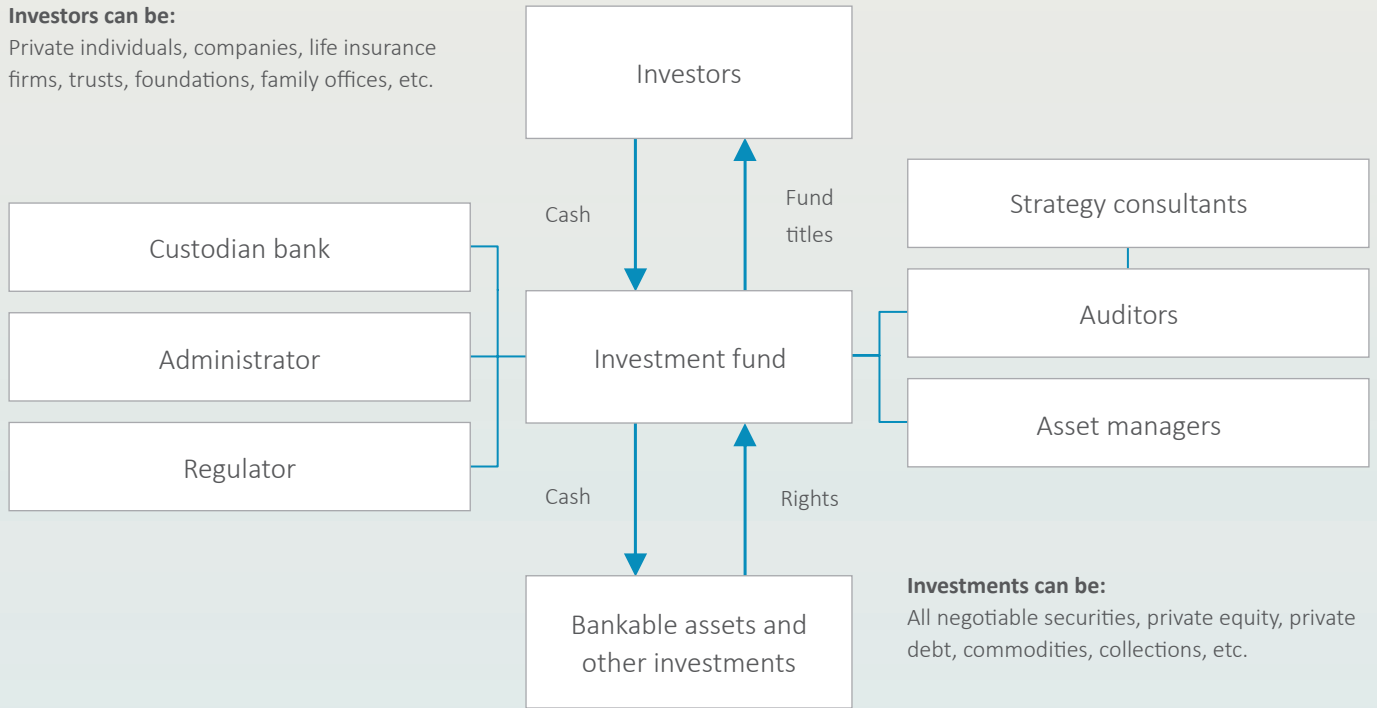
**Investors can be:**
Private individuals, companies, life insurance firms, trusts, foundations, family offices, etc.

Investors

Cash

Fund titles

Strategy consultants

Custodian bank

Administrator

Regulator

Investment fund

Auditors

Asset managers

Cash

Rights

Bankable assets and other investments

**Investments can be:**
All negotiable securities, private equity, private debt, commodities, collections, etc.